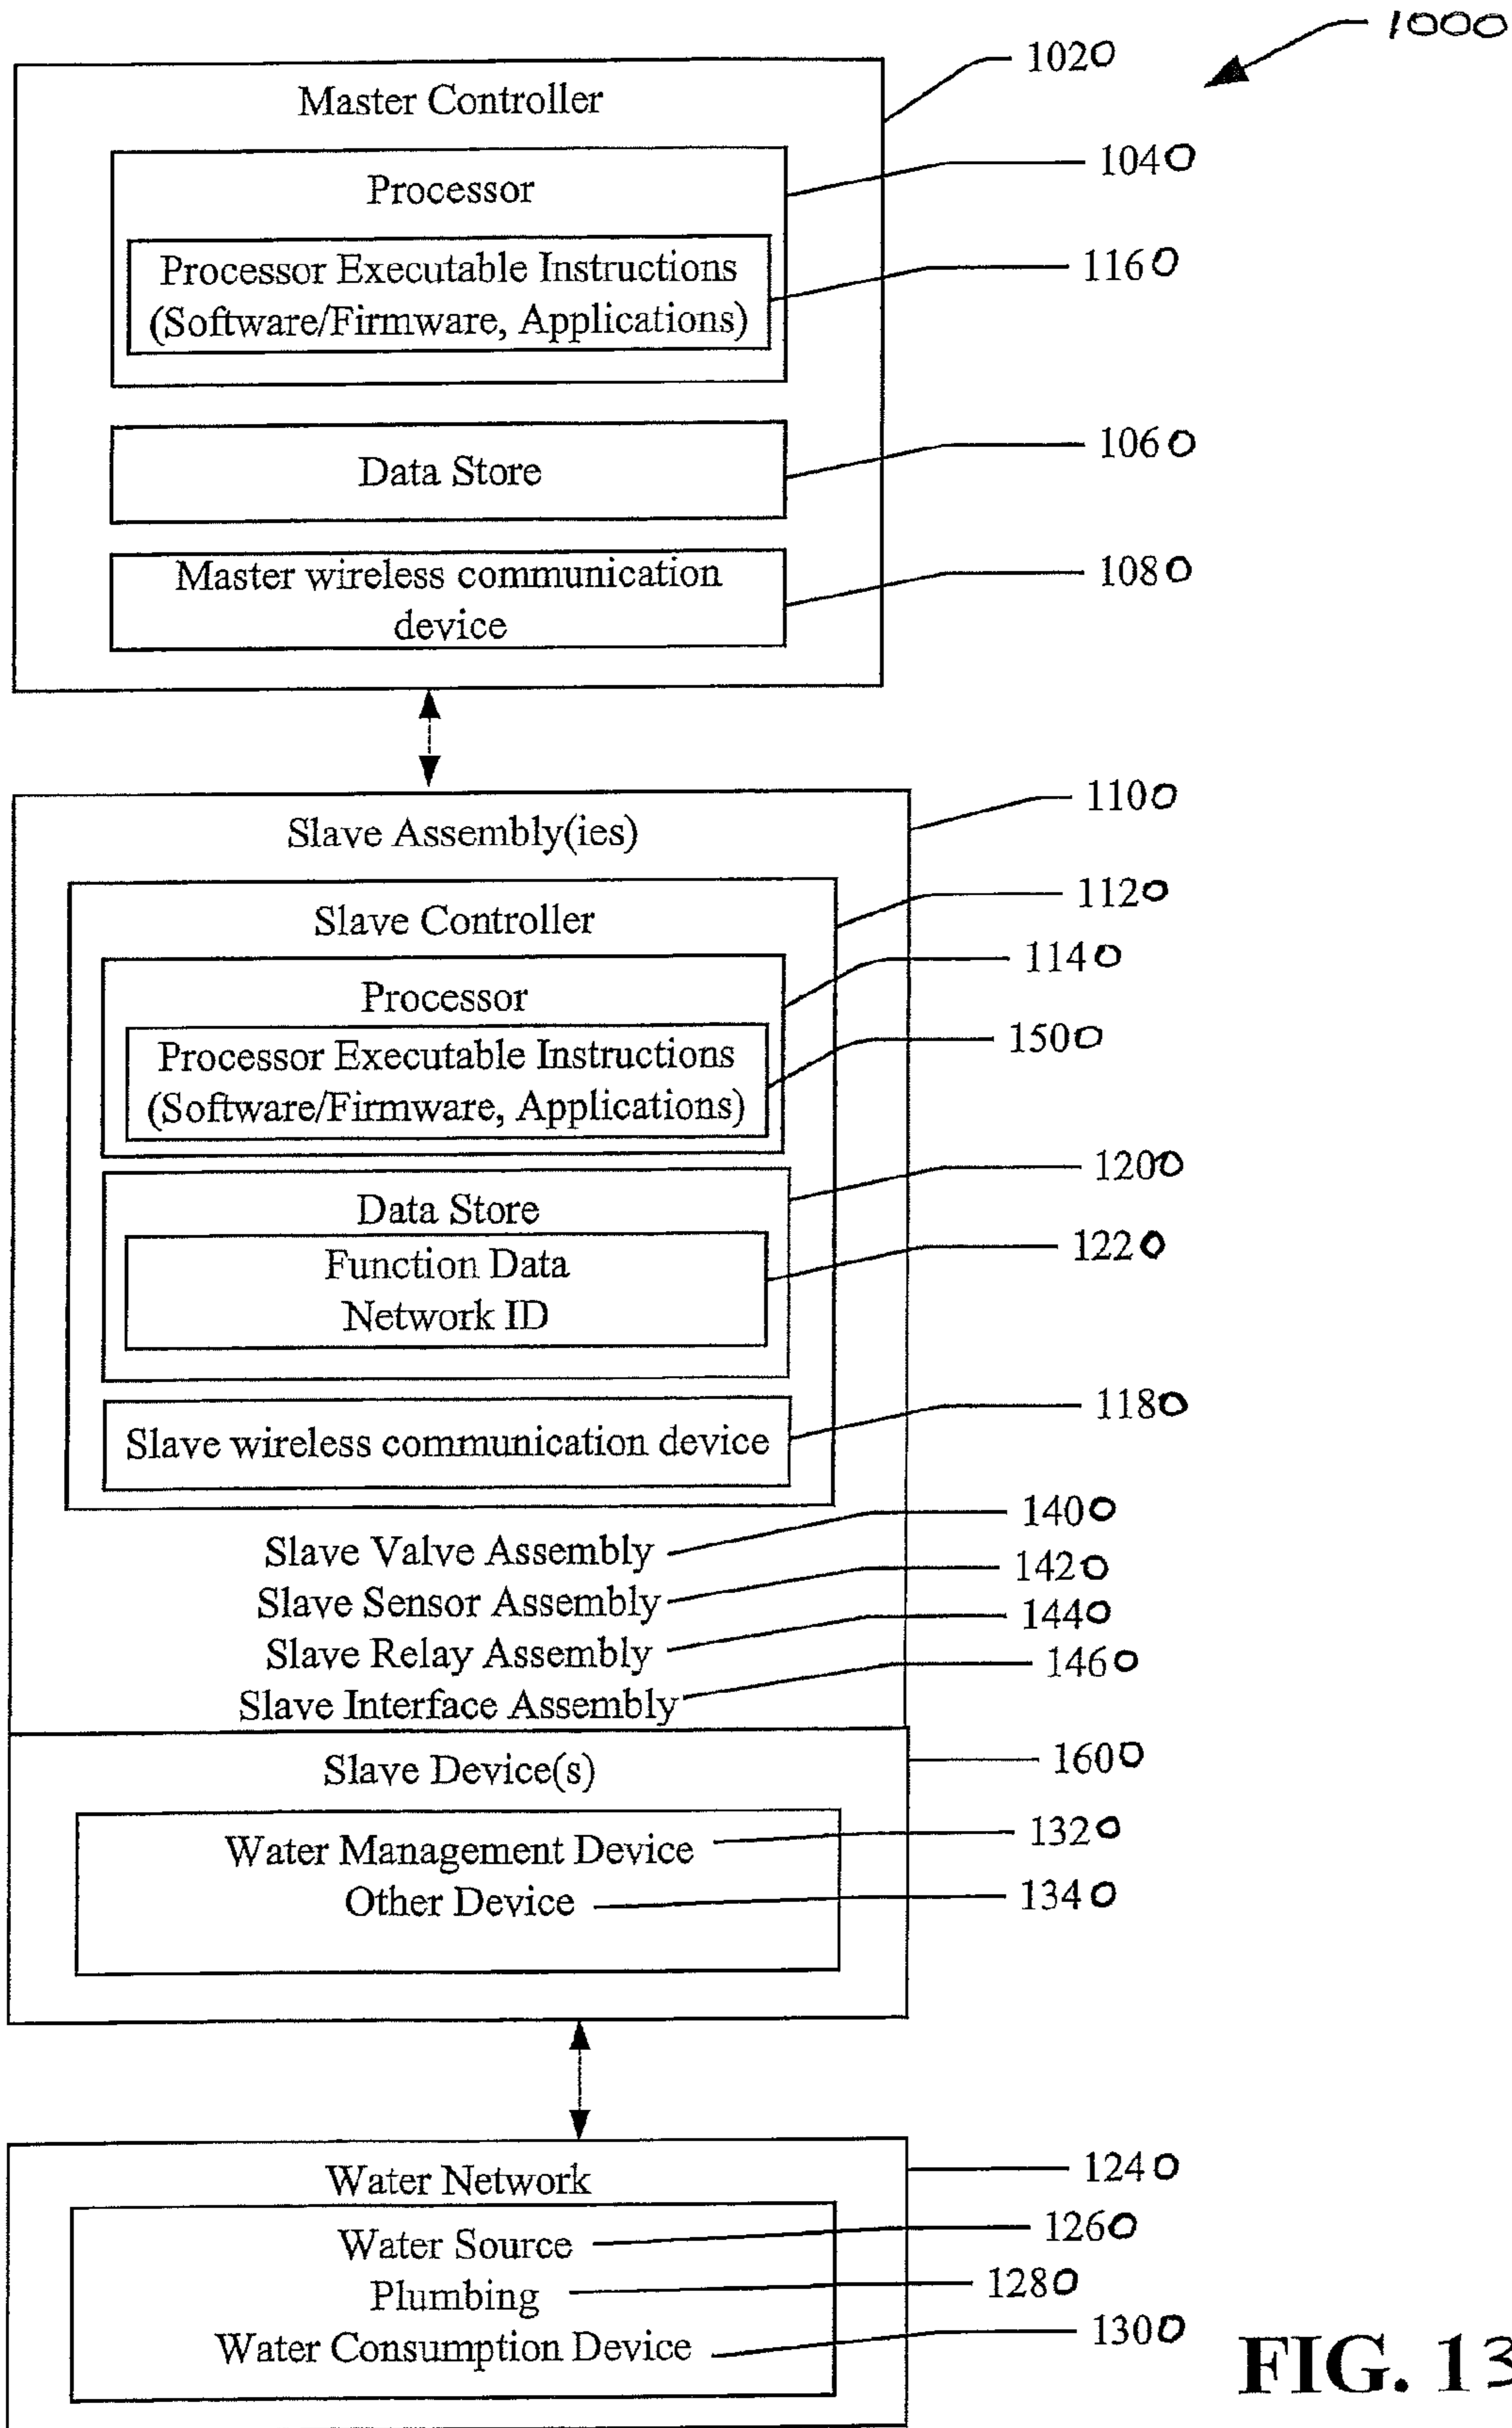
1000

Master Controller
1020

Processor
1040

Processor Executable Instructions (Software/Firmware, Applications)
1160

Data Store
1060

Master wireless communication device
1080

Slave Assembly(ies)
1100

Slave Controller
1120

Processor
1140

Processor Executable Instructions (Software/Firmware, Applications)
1500

Data Store
1200

Function Data
Network ID
1220

Slave wireless communication device
1180

Slave Valve Assembly
1400
Slave Sensor Assembly
1420
Slave Relay Assembly
1440
Slave Interface Assembly
1460

Slave Device(s)
1600

Water Management Device
1320
Other Device
1340

Water Network
1240

Water Source
1260
Plumbing
1280
Water Consumption Device
1300

FIG. 13